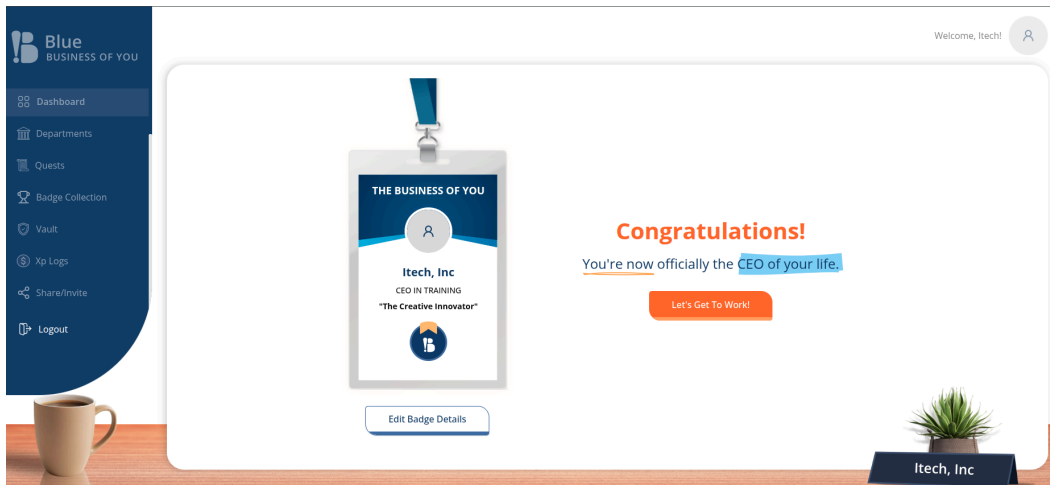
Blue
BUSINESS OF YOU

Dashboard
Departments
Quests
Badge Collection
Vault
Xp Logs
Share/Invite
Logout

Welcome, Itech!

THE BUSINESS OF YOU
Itech, Inc
CEO IN TRAINING
"The Creative Innovator"

Edit Badge Details

Congratulations!
You're now officially the CEO of your life.
Let's Get To Work!

Itech, Inc